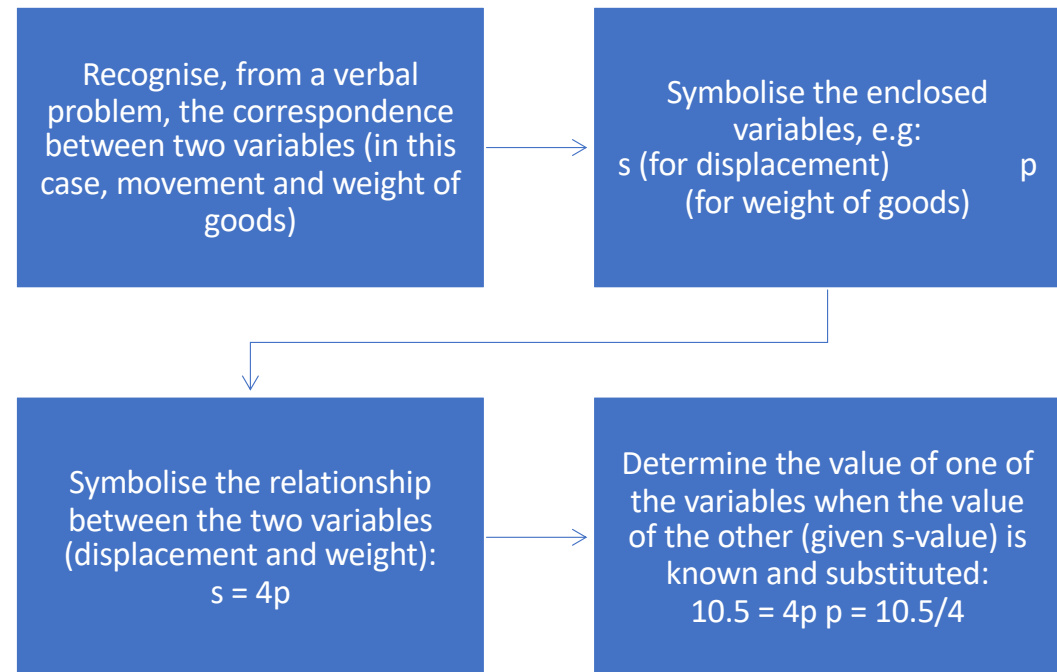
Recognise, from a verbal problem, the correspondence between two variables (in this case, movement and weight of goods)

Symbolise the enclosed variables, e.g: s (for displacement) p (for weight of goods)

Symbolise the relationship between the two variables (displacement and weight): $s = 4p$

Determine the value of one of the variables when the value of the other (given s-value) is known and substituted: $10.5 = 4p$ $p = 10.5/4$